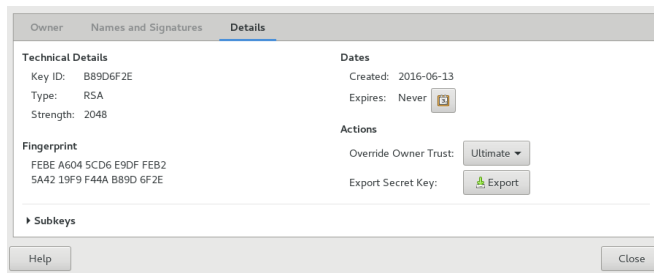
Owner Names and Signatures Details

Technical Details
Key ID: B89D6F2E
Type: RSA
Strength: 2048

Fingerprint
FEBE A604 5CD6 E9DF FEB2
5A42 19F9 F44A B89D 6F2E

Dates
Created: 2016-06-13
Expires: Never

Actions
Override Owner Trust: Ultimate
Export Secret Key: Export

Subkeys

Help
Close